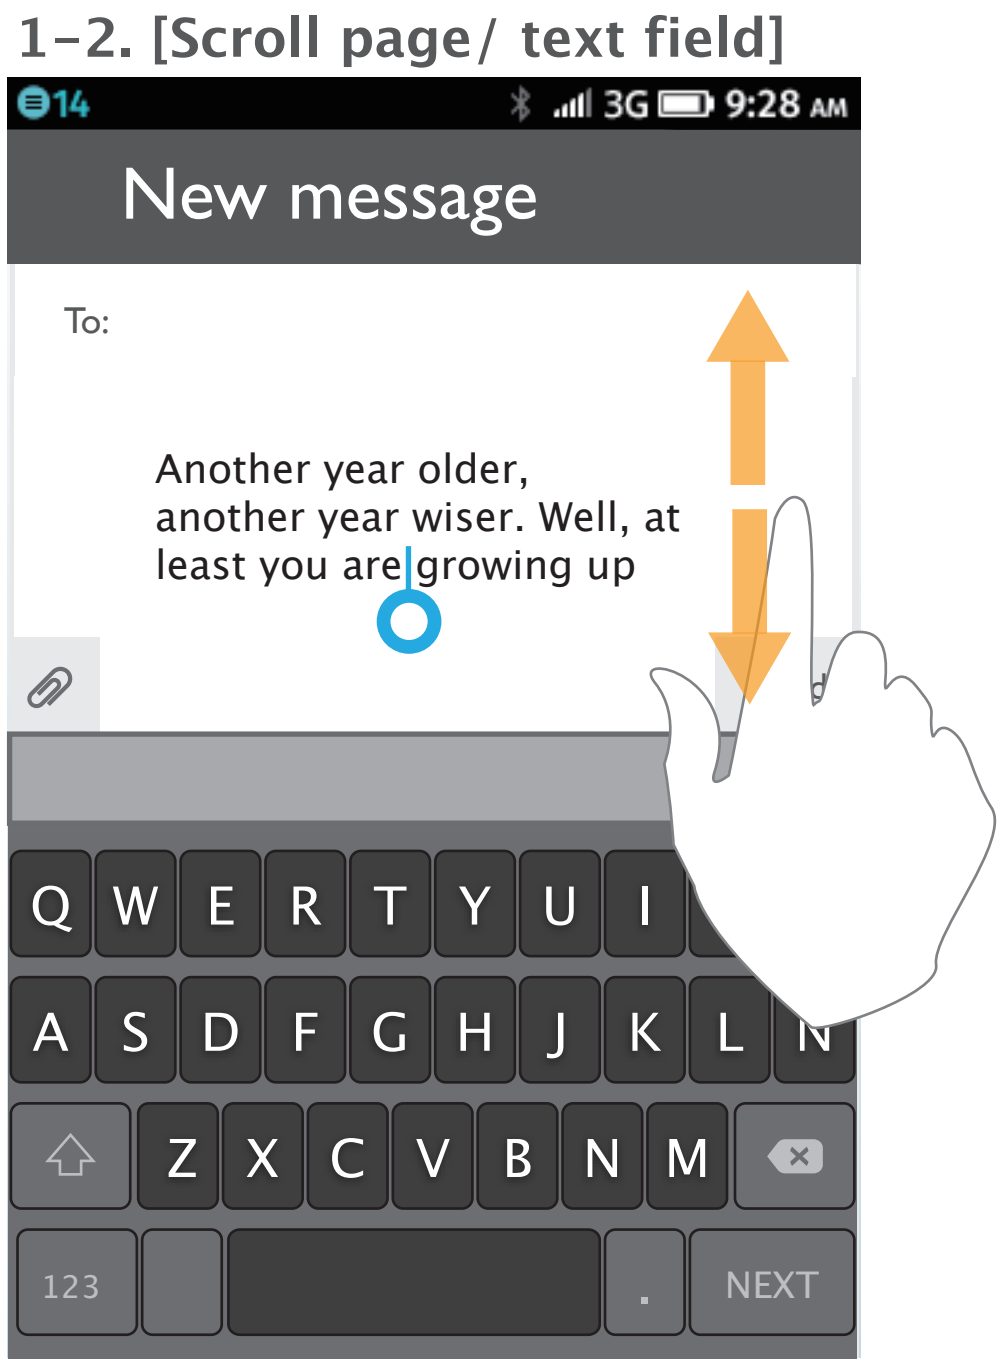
1-2. [Scroll page/ text field]

14 3G 9:28 AM

New message

To:

Another year older, another year wiser. Well, at least you are growing up

Q W E R T Y U I

A S D F G H J K L N

Z X C V B N M

123 . NEXT